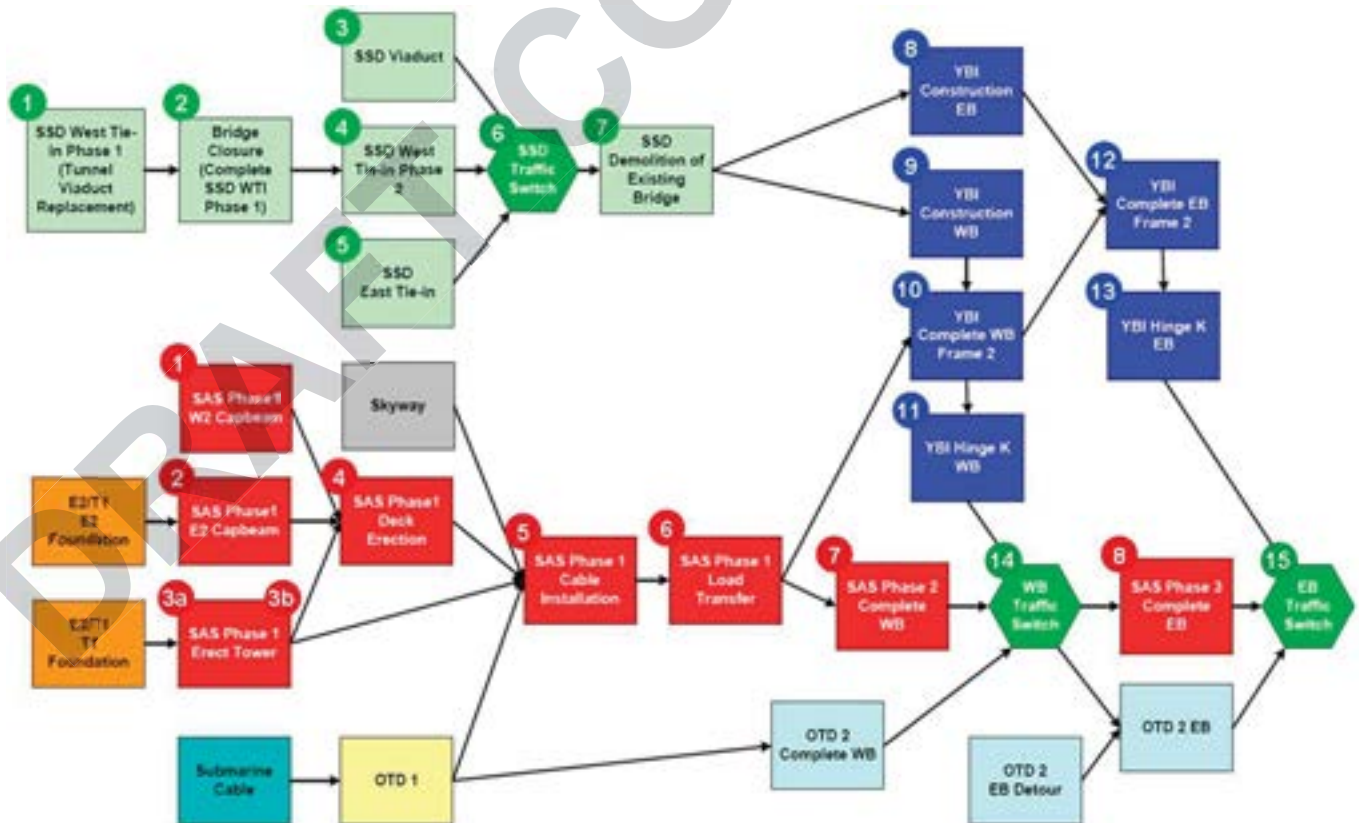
DRAFT CO

1
SSD West Tie-in Phase 1 (Tunnel Viaduct Replacement)

2
Bridge Closure (Complete SSD WTI Phase 1)

3
SSD Viaduct

4
SSD West Tie-in Phase 2

5
SSD East Tie-in

6
SSD Traffic Switch

7
SSD Demolition of Existing Bridge

8
YBI Construction EB

9
YBI Construction WB

10
YBI Complete WB Frame 2

11
YBI Hinge K WB

12
YBI Complete EB Frame 2

13
YBI Hinge K EB

1
SAS Phase1 W2 Capbeam

Skyway

E2/T1 E2 Foundation

2
SAS Phase1 E2 Capbeam

4
SAS Phase1 Deck Erection

E2/T1 T1 Foundation

3a 3b
SAS Phase 1 Erect Tower

5
SAS Phase 1 Cable Installation

6
SAS Phase 1 Load Transfer

7
SAS Phase 2 Complete WB

14
WB Traffic Switch

8
SAS Phase 3 Complete EB

15
EB Traffic Switch

Submarine Cable

OTD 1

OTD 2 Complete WB

OTD 2 EB Detour

OTD 2 EB